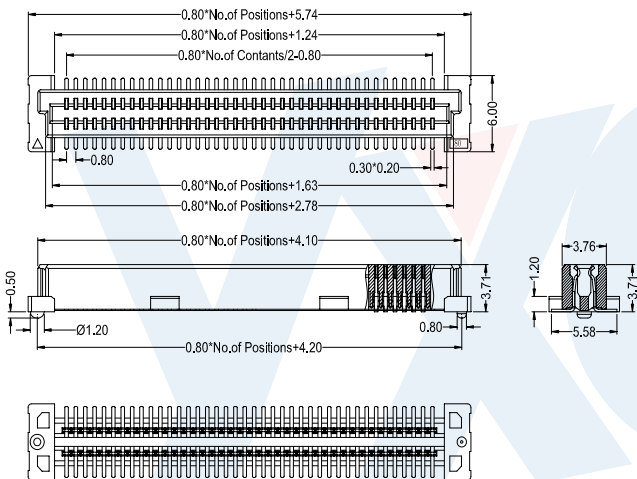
0.80*No.of Positions+5.74
0.80*No.of Positions+1.24
0.80*No.of Contants/2-0.80
6.00
0.80
0.30*0.20
0.80*No.of Positions+1.63
0.80*No.of Positions+2.78
0.80*No.of Positions+4.10
0.50
3.71
Ø1.20
0.80
0.80*No.of Positions+4.20
3.76
1.20
3.71
5.58